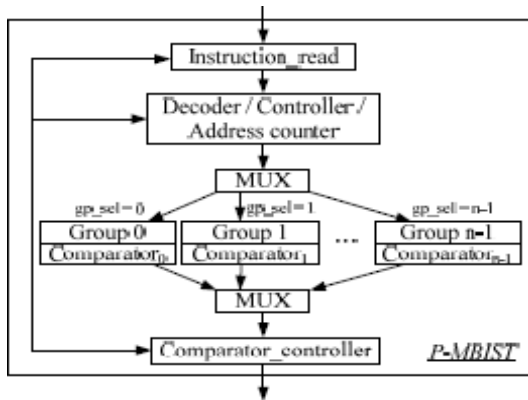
Instruction_read

Decoder / Controller / Address counter

MUX

gp_sel = 0

gp_sel = 1

gp_sel = n-1

Group 0

Comparator$_0$

Group 1

Comparator$_1$

...

Group n-1

Comparator$_{n-1}$

MUX

Comparator_controller

P-MBIST